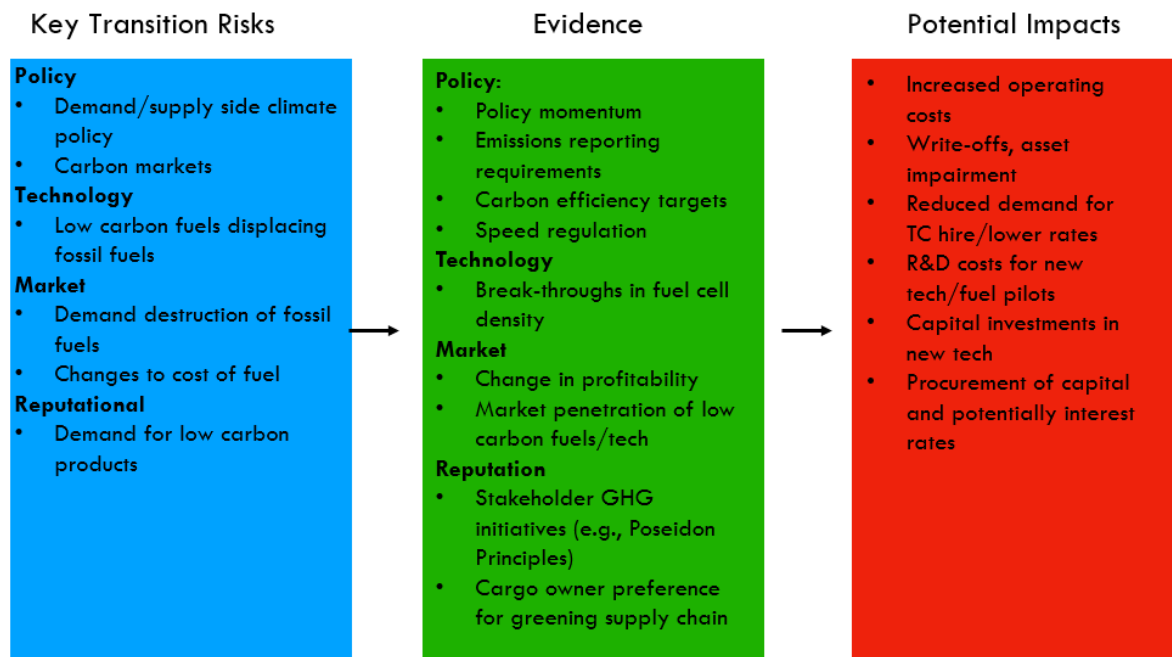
Key Transition Risks

Policy
- Demand/supply side climate policy
- Carbon markets

Technology
- Low carbon fuels displacing fossil fuels

Market
- Demand destruction of fossil fuels
- Changes to cost of fuel

Reputational
- Demand for low carbon products

Evidence

Policy:
- Policy momentum
- Emissions reporting requirements
- Carbon efficiency targets
- Speed regulation

Technology
- Break-throughs in fuel cell density

Market
- Change in profitability
- Market penetration of low carbon fuels/tech

Reputation
- Stakeholder GHG initiatives (e.g., Poseidon Principles)
- Cargo owner preference for greening supply chain

Potential Impacts

- Increased operating costs
- Write-offs, asset impairment
- Reduced demand for TC hire/lower rates
- R&D costs for new tech/fuel pilots
- Capital investments in new tech
- Procurement of capital and potentially interest rates